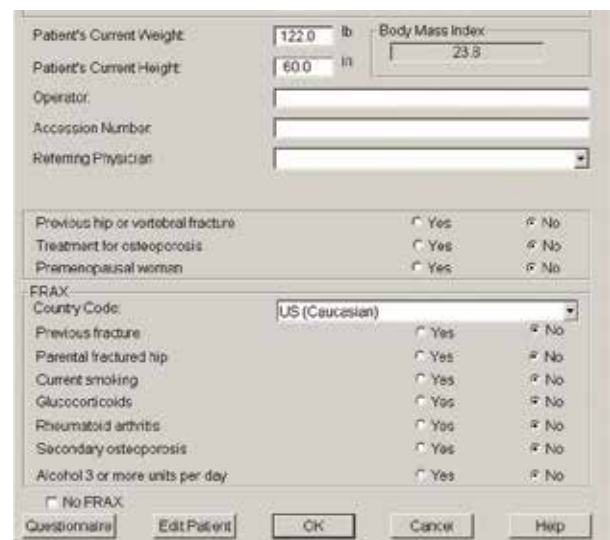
Patient's Current Weight: 122.0 lb
Patient's Current Height: 60.0 in
Body Mass Index
23.8
Operator:
Accession Number:
Referring Physician:

Previous hip or vertebral fracture — Yes — No
Treatment for osteoporosis — Yes — No
Premenopausal woman — Yes — No

FRAX
Country Code: US (Caucasian)
Previous fracture — Yes — No
Parental fractured hip — Yes — No
Current smoking — Yes — No
Glucocorticoids — Yes — No
Rheumatoid arthritis — Yes — No
Secondary osteoporosis — Yes — No
Alcohol 3 or more units per day — Yes — No

No FRAX

Questionnaire | Edit Patient | OK | Cancel | Help